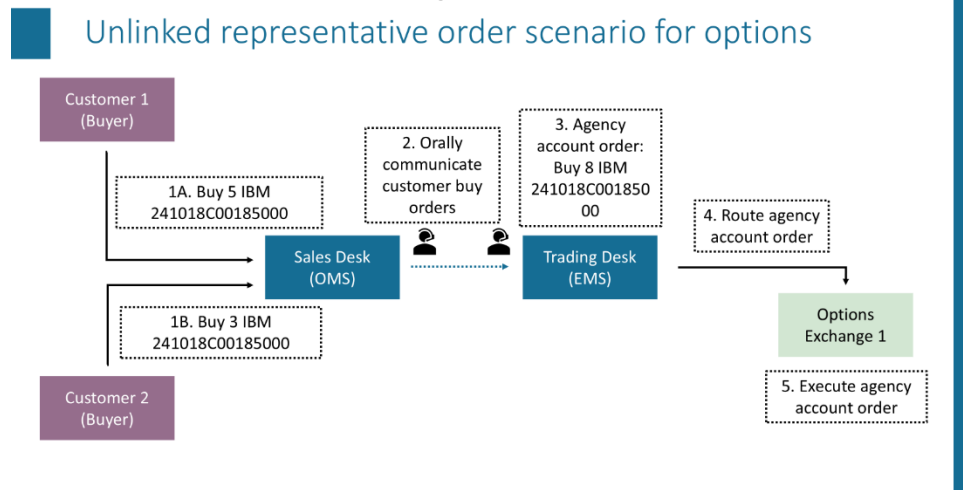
Unlinked representative order scenario for options

Customer 1 (Buyer)

1A. Buy 5 IBM 241018C00185000

2. Orally communicate customer buy orders

3. Agency account order: Buy 8 IBM 241018C00185000

4. Route agency account order

Sales Desk (OMS)

Trading Desk (EMS)

Options Exchange 1

1B. Buy 3 IBM 241018C00185000

Customer 2 (Buyer)

5. Execute agency account order